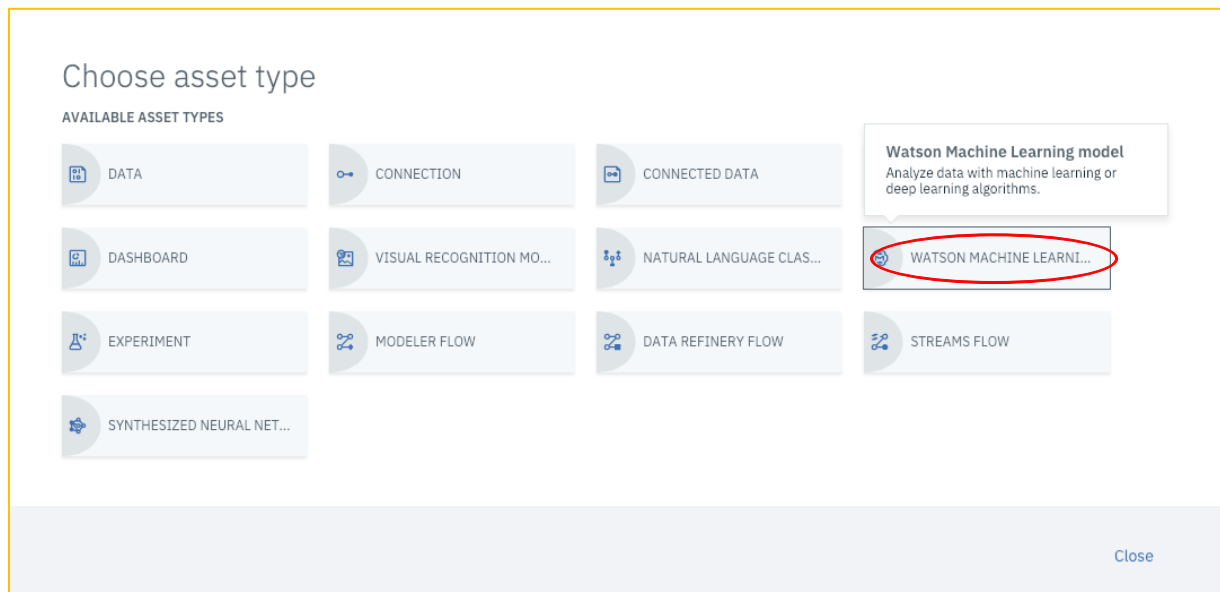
Choose asset type

AVAILABLE ASSET TYPES

DATA

CONNECTION

CONNECTED DATA

Watson Machine Learning model
Analyze data with machine learning or deep learning algorithms.

DASHBOARD

VISUAL RECOGNITION MO...

NATURAL LANGUAGE CLAS...

WATSON MACHINE LEARNI...

EXPERIMENT

MODELER FLOW

DATA REFINERY FLOW

STREAMS FLOW

SYNTHESIZED NEURAL NET...

Close